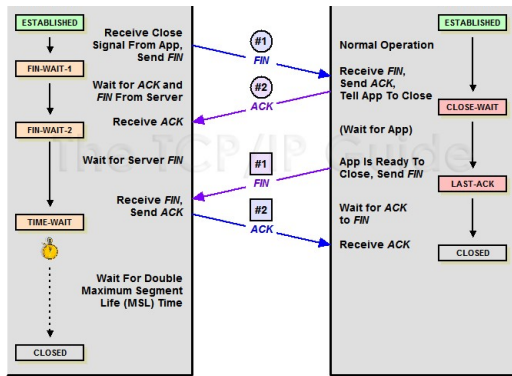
ESTABLISHED

Receive Close Signal From App, Send *FIN*

#1
FIN

FIN-WAIT-1

Wait for *ACK* and *FIN* From Server

#2
ACK

FIN-WAIT-2

Receive *ACK*

Wait for Server *FIN*

#1
FIN

Receive *FIN*, Send *ACK*

TIME-WAIT

#2
ACK

Wait For Double Maximum Segment Life (MSL) Time

CLOSED

ESTABLISHED

Normal Operation

Receive *FIN*, Send *ACK*, Tell App To Close

CLOSE-WAIT

(Wait for App)

App Is Ready To Close, Send *FIN*

LAST-ACK

Wait for *ACK* to *FIN*

Receive *ACK*

CLOSED

The TCP/IP Guide